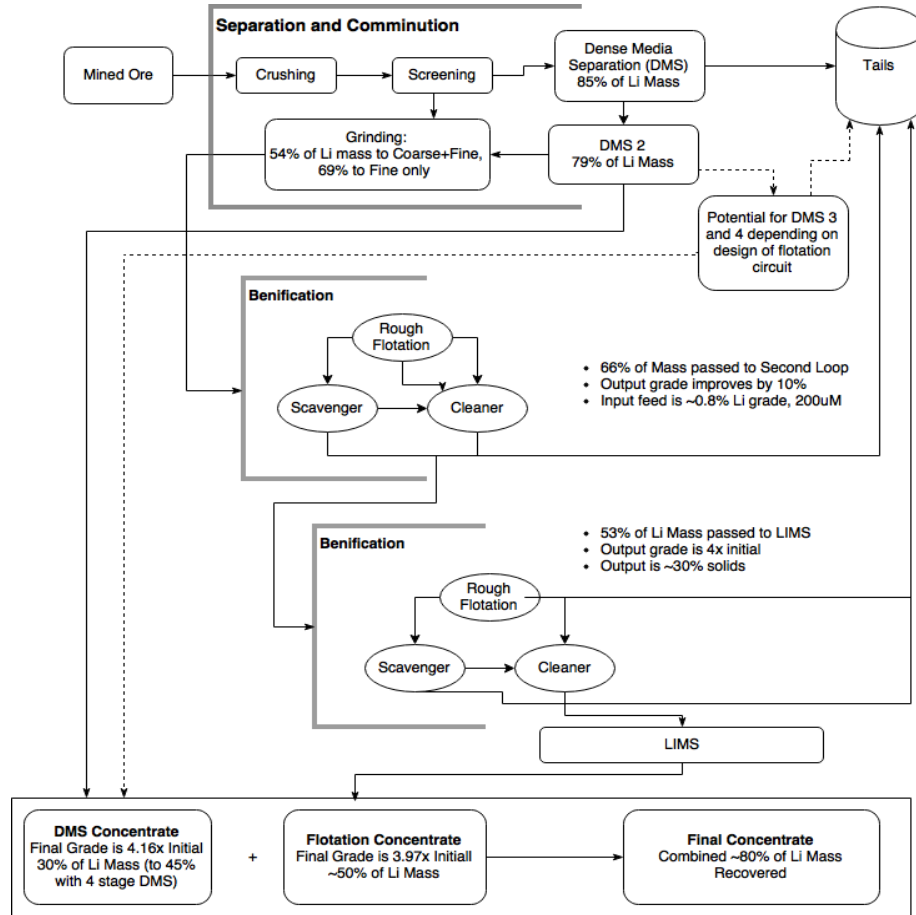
Separation and Comminution

Mined Ore

Crushing

Screening

Dense Media Separation (DMS) 85% of Li Mass

Tails

Grinding: 54% of Li mass to Coarse+Fine, 69% to Fine only

DMS 2 79% of Li Mass

Potential for DMS 3 and 4 depending on design of flotation circuit

Benification

Rough Flotation

Scavenger

Cleaner

• 66% of Mass passed to Second Loop
• Output grade improves by 10%
• Input feed is ~0.8% Li grade, 200uM

Benification

• 53% of Li Mass passed to LIMS
• Output grade is 4x initial
• Output is ~30% solids

Rough Flotation

Scavenger

Cleaner

LIMS

DMS Concentrate
Final Grade is 4.16x Initial 30% of Li Mass (to 45% with 4 stage DMS)

+

Flotation Concentrate
Final Grade is 3.97x Initiall ~50% of Li Mass

Final Concentrate
Combined ~80% of Li Mass Recovered